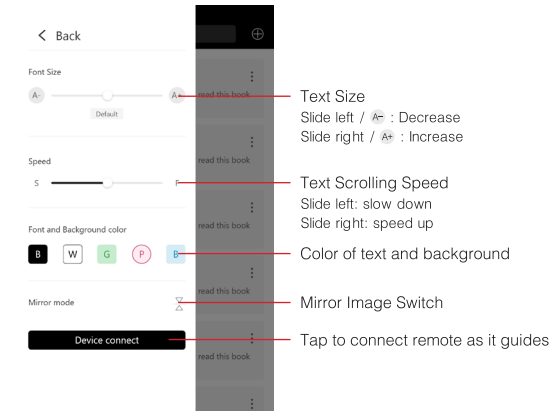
< Back

Font Size

A- A+

Default

Speed

S F

Font and Background color

B W G P B

Mirror mode

Device connect

read this book

read this book

read this book

Text Size
Slide left / A- : Decrease
Slide right / A+ : Increase

Text Scrolling Speed
Slide left: slow down
Slide right: speed up

Color of text and background

Mirror Image Switch

Tap to connect remote as it guides